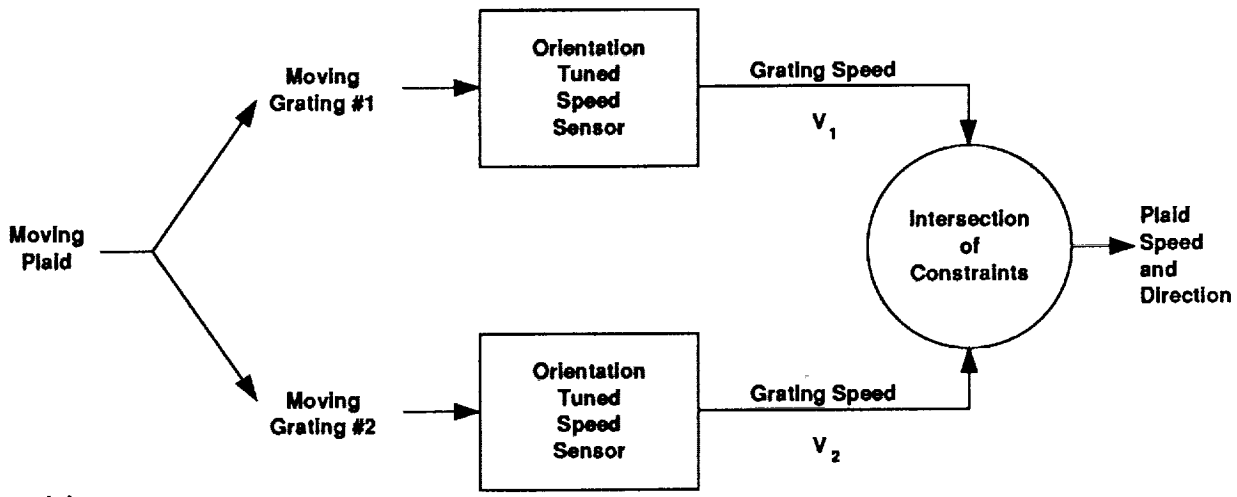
Moving Plaid

Moving Grating #1

Orientation Tuned Speed Sensor

Grating Speed

$V_1$

Moving Grating #2

Orientation Tuned Speed Sensor

Grating Speed

$V_2$

Intersection of Constraints

Plaid Speed and Direction